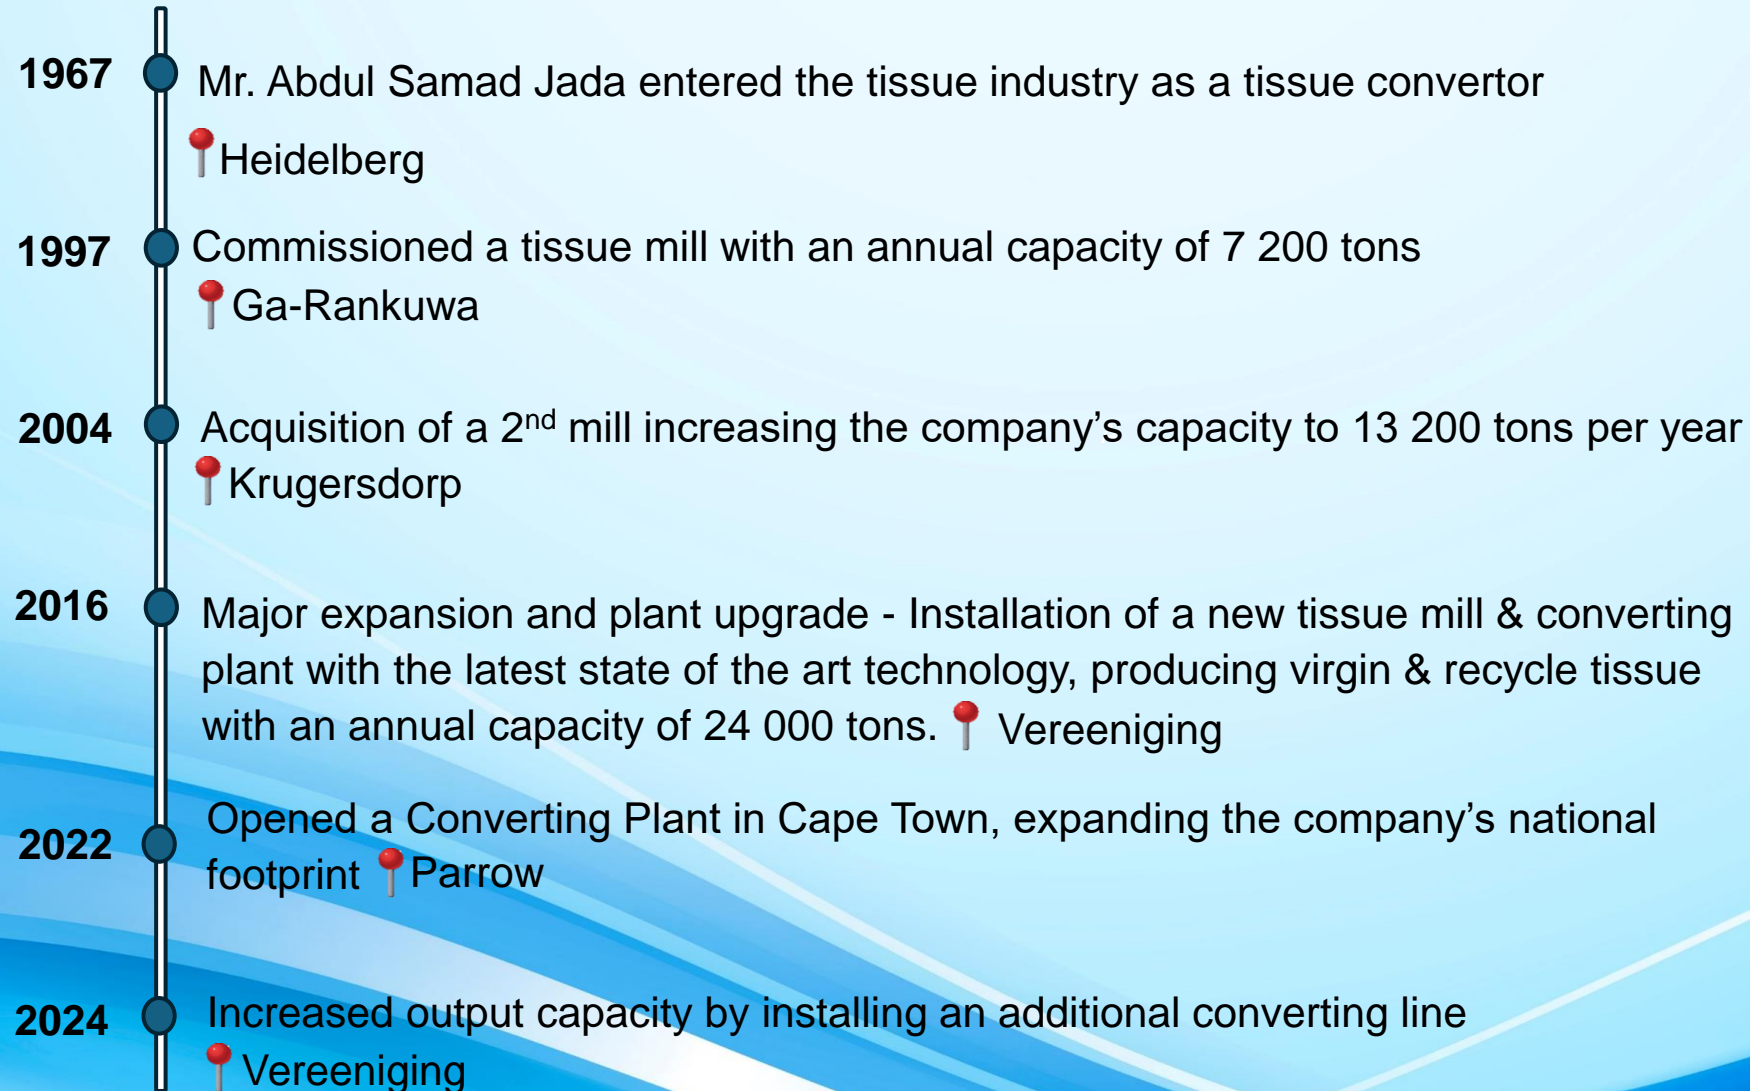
1967 Mr. Abdul Samad Jada entered the tissue industry as a tissue convertor

Heidelberg

1997 Commissioned a tissue mill with an annual capacity of 7 200 tons

Ga-Rankuwa

2004 Acquisition of a 2$^{nd}$ mill increasing the company's capacity to 13 200 tons per year

Krugersdorp

2016 Major expansion and plant upgrade - Installation of a new tissue mill & converting plant with the latest state of the art technology, producing virgin & recycle tissue with an annual capacity of 24 000 tons. Vereeniging

2022 Opened a Converting Plant in Cape Town, expanding the company's national footprint Parrow

2024 Increased output capacity by installing an additional converting line

Vereeniging